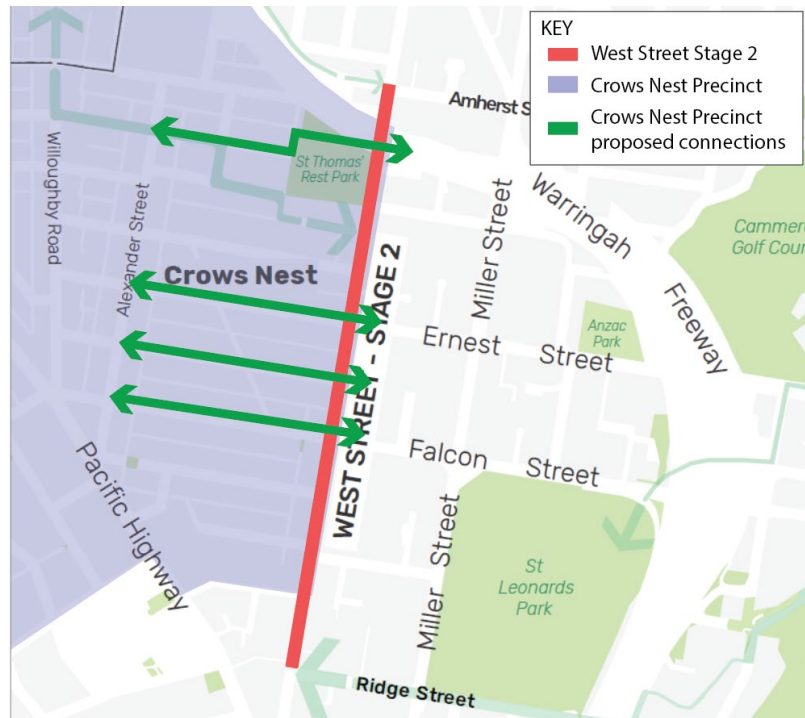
KEY
West Street Stage 2
Crows Nest Precinct
Crows Nest Precinct proposed connections

Amherst S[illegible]

St Thomas' Rest Park

Willoughby Road

Alexander Street

Crows Nest

Miller Street

Warringah

Freeway

Cammer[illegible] Golf Cour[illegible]

Anzac Park

Ernest Street

WEST STREET - STAGE 2

Falcon Street

Pacific Highway

Miller Street

St Leonards Park

Ridge Street